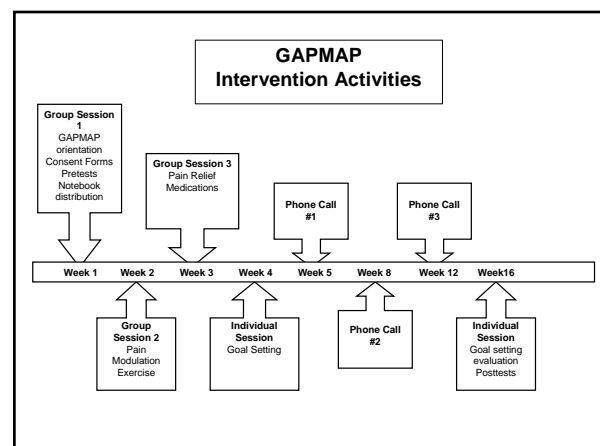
GAPMAP
Intervention Activities

Group Session 1
GAPMAP orientation
Consent Forms
Pretests
Notebook distribution

Group Session 3
Pain Relief Medications

Phone Call #1

Phone Call #3

Week 1 Week 2 Week 3 Week 4 Week 5 Week 8 Week 12 Week16

Group Session 2
Pain Modulation
Exercise

Individual Session
Goal Setting

Phone Call #2

Individual Session
Goal setting evaluation
Posttests